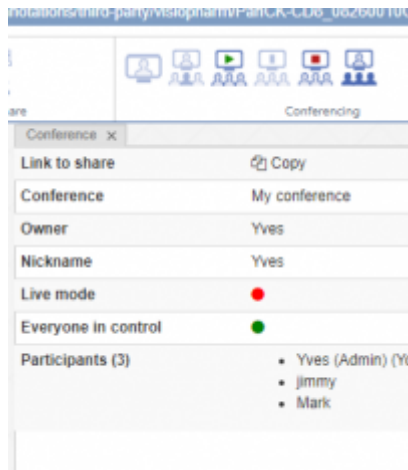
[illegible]

are

Conferencing

Conference ×

| Link to share | Copy |
|---|---|
| Conference | My conference |
| Owner | Yves |
| Nickname | Yves |
| Live mode | |
| Everyone in control | |
| Participants (3) | • Yves (Admin) (Y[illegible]<br>• jimmy<br>• Mark |